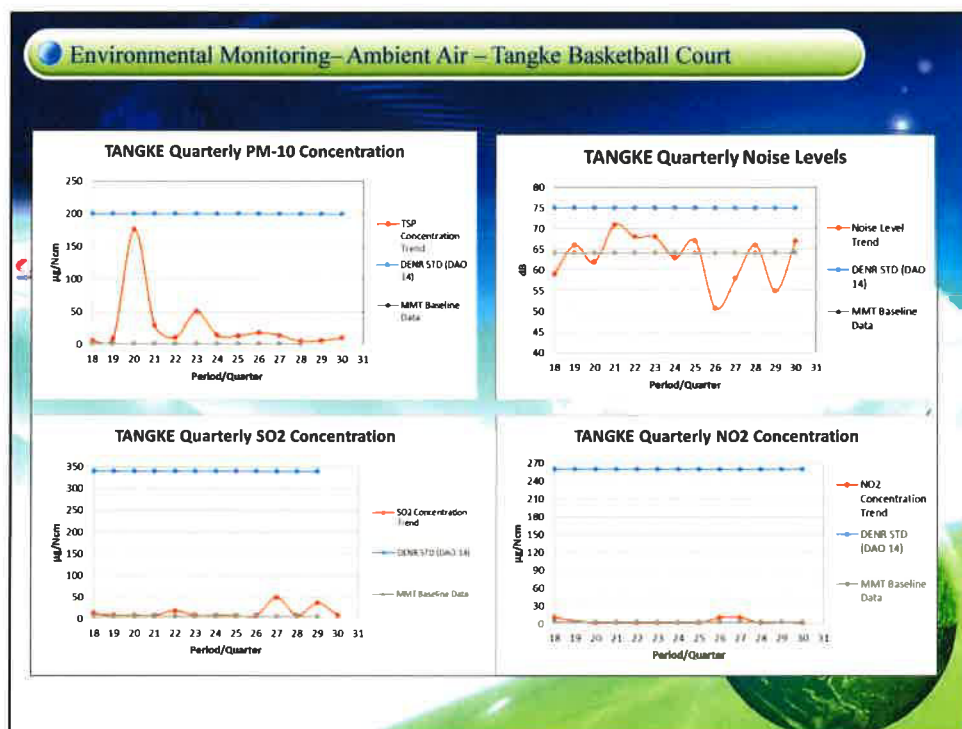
Environmental Monitoring– Ambient Air – Tangke Basketball Court

TANGKE Quarterly PM-10 Concentration

250
200
150
100
50
0

µg/Ncm

18 19 20 21 22 23 24 25 26 27 28 29 30 31
Period/Quarter

TSP Concentration Trend
DENR STD (DAO 14)
MMT Baseline Data

TANGKE Quarterly Noise Levels

80
75
70
65
60
55
50
45
40

dB

18 19 20 21 22 23 24 25 26 27 28 29 30 31
Period/Quarter

Noise Level Trend
DENR STD (DAO 14)
MMT Baseline Data

TANGKE Quarterly SO2 Concentration

350
300
250
200
150
100
50
0

µg/Ncm

18 19 20 21 22 23 24 25 26 27 28 29 30 31
Period/Quarter

SO2 Concentration Trend
DENR STD (DAO 14)
MMT Baseline Data

TANGKE Quarterly NO2 Concentration

270
240
210
180
150
120
90
60
30
0

µg/Ncm

18 19 20 21 22 23 24 25 26 27 28 29 30 31
Period/Quarter

NO2 Concentration Trend
DENR STD (DAO 14)
MMT Baseline Data